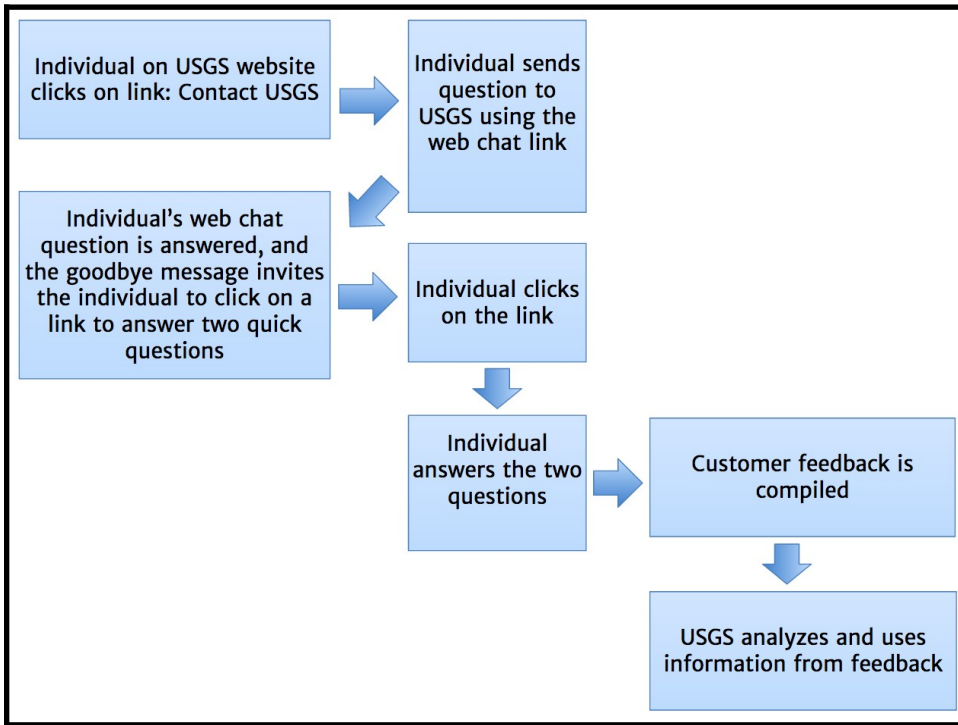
Individual on USGS website clicks on link: Contact USGS

Individual sends question to USGS using the web chat link

Individual’s web chat question is answered, and the goodbye message invites the individual to click on a link to answer two quick questions

Individual clicks on the link

Individual answers the two questions

Customer feedback is compiled

USGS analyzes and uses information from feedback